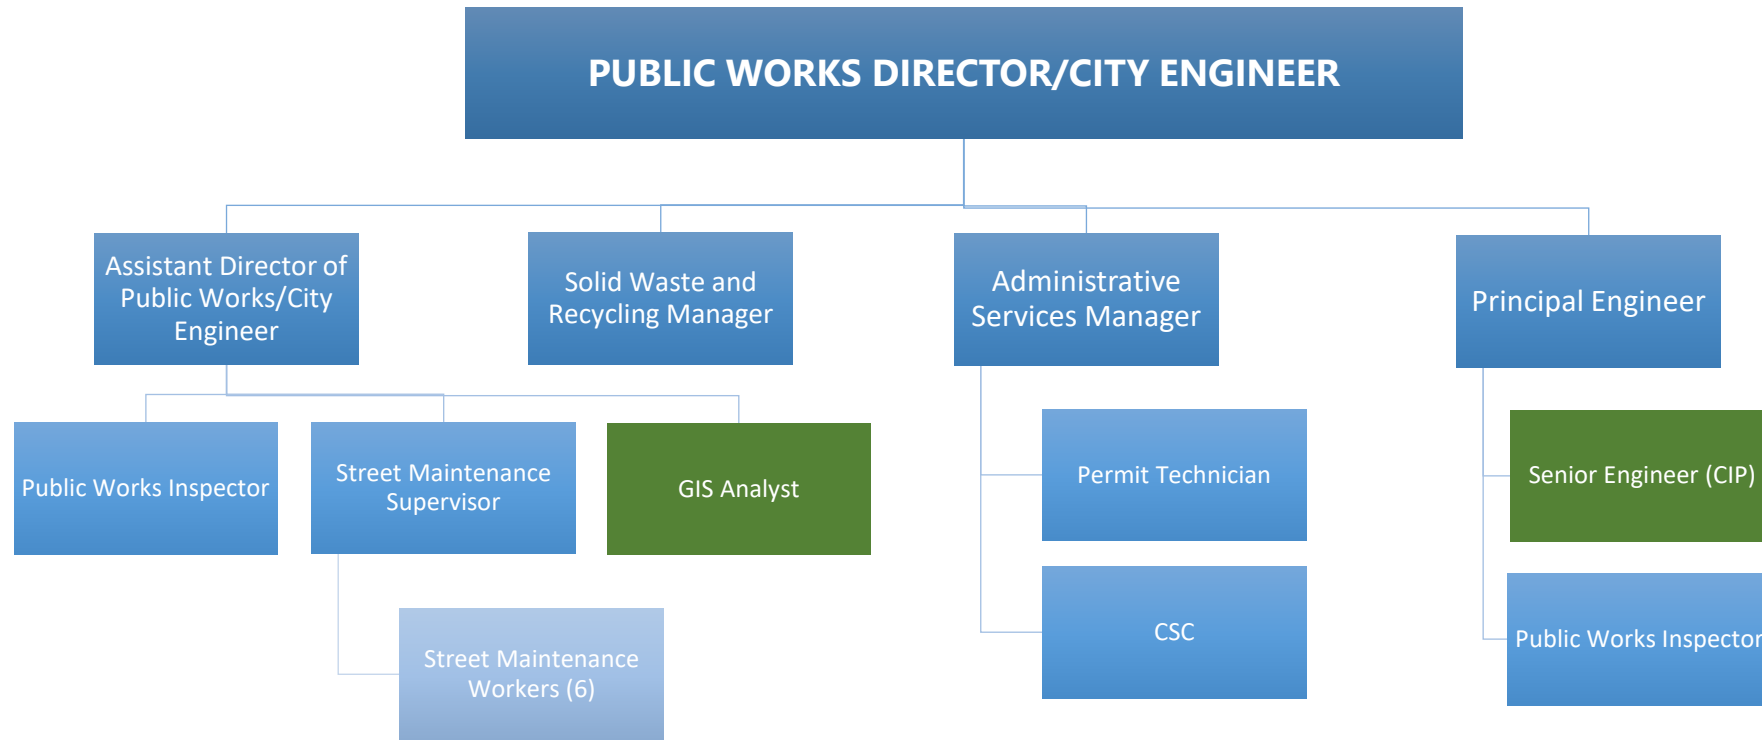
PUBLIC WORKS DIRECTOR/CITY ENGINEER

Assistant Director of Public Works/City Engineer

Public Works Inspector

Street Maintenance Supervisor

Street Maintenance Workers (6)

GIS Analyst

Solid Waste and Recycling Manager

Administrative Services Manager

Permit Technician

CSC

Principal Engineer

Senior Engineer (CIP)

Public Works Inspector